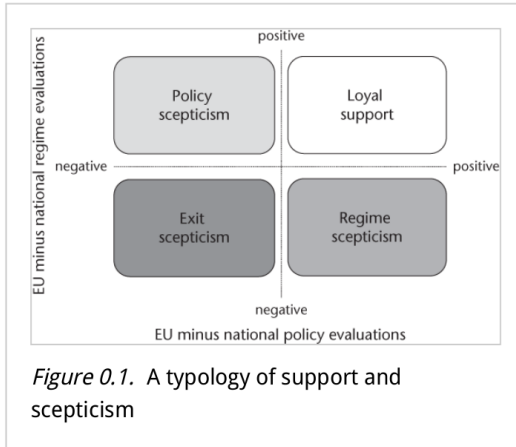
positive

EU minus national regime evaluations

Policy scepticism

Loyal support

negative

positive

Exit scepticism

Regime scepticism

negative

EU minus national policy evaluations

*Figure 0.1.* A typology of support and scepticism